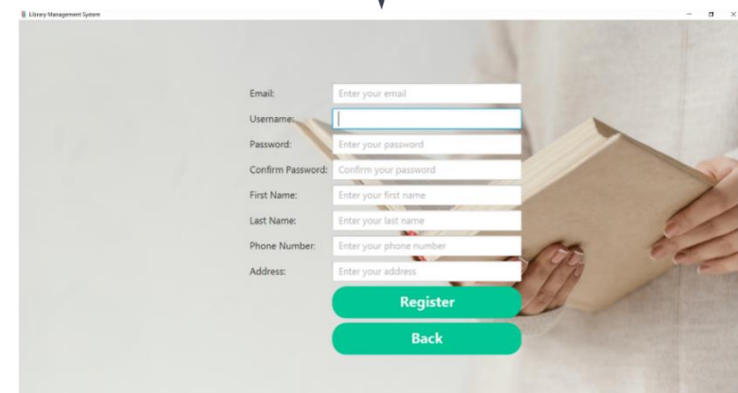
Library Management System

Email: Enter your email
Username:
Password: Enter your password
Confirm Password: Confirm your password
First Name: Enter your first name
Last Name: Enter your last name
Phone Number: Enter your phone number
Address: Enter your address

Register

Back